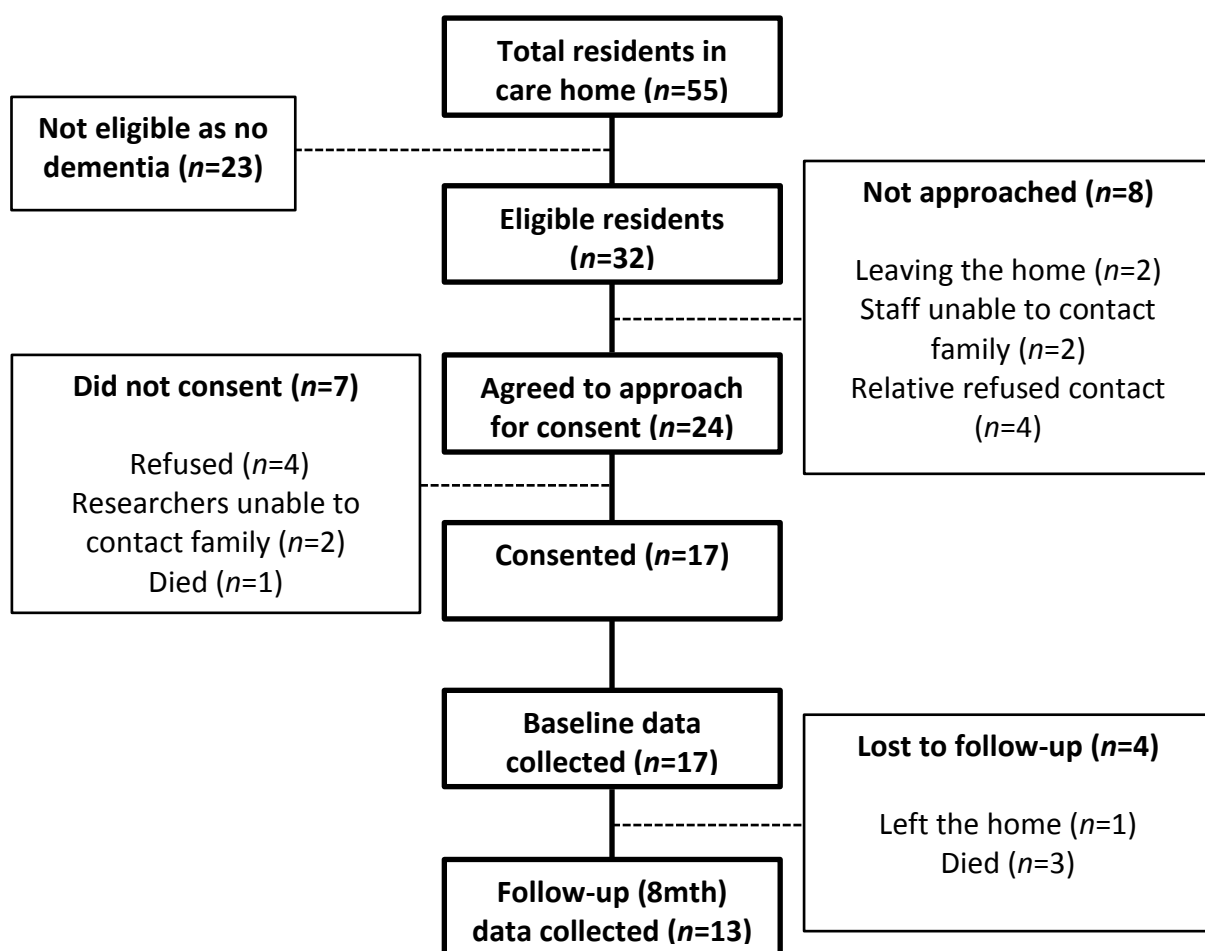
Total residents in care home ($n$=55)

Not eligible as no dementia ($n$=23)

Eligible residents ($n$=32)

Not approached ($n$=8)

Leaving the home ($n$=2)
Staff unable to contact family ($n$=2)
Relative refused contact ($n$=4)

Did not consent ($n$=7)

Refused ($n$=4)
Researchers unable to contact family ($n$=2)
Died ($n$=1)

Agreed to approach for consent ($n$=24)

Consented ($n$=17)

Baseline data collected ($n$=17)

Lost to follow-up ($n$=4)

Left the home ($n$=1)
Died ($n$=3)

Follow-up (8mth) data collected ($n$=13)